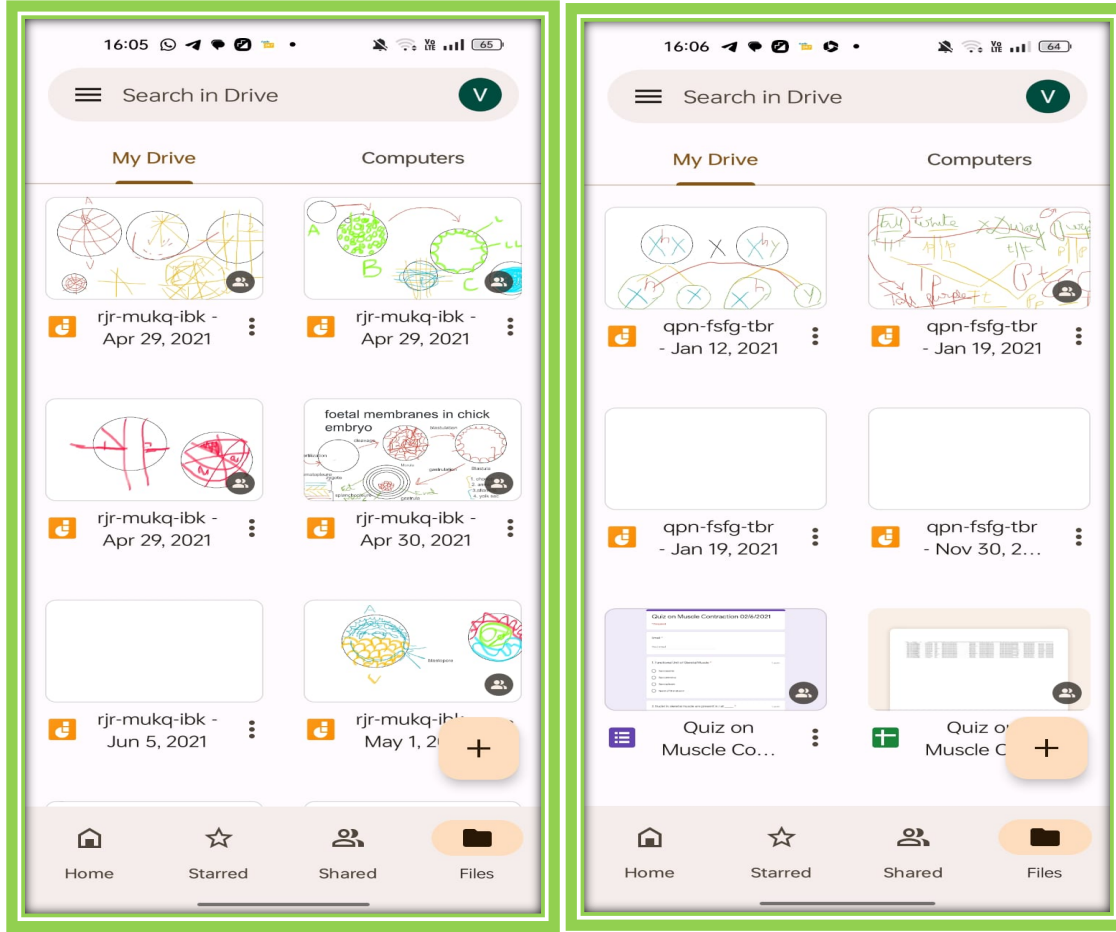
16:05 65

Search in Drive V

My Drive Computers

rjr-mukq-ibk - Apr 29, 2021

rjr-mukq-ibk - Apr 29, 2021

rjr-mukq-ibk - Apr 29, 2021

foetal membranes in chick embryo

rjr-mukq-ibk - Apr 30, 2021

rjr-mukq-ibk - Jun 5, 2021

rjr-mukq-ibk - May 1, 2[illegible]

+

Home Starred Shared Files

16:06 64

Search in Drive V

My Drive Computers

qpn-fsfg-tbr - Jan 12, 2021

qpn-fsfg-tbr - Jan 19, 2021

qpn-fsfg-tbr - Jan 19, 2021

qpn-fsfg-tbr - Nov 30, 2…

Quiz on Muscle Contraction 02/6/2021

Quiz on Muscle Co…

Quiz o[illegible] Muscle C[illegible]

+

Home Starred Shared Files